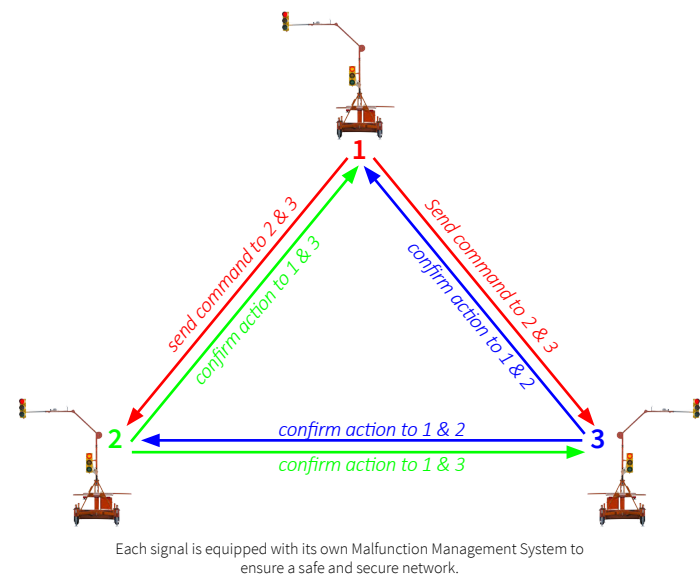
1

send command to 2 & 3

confirm action to 1 & 3

Send command to 2 & 3

confirm action to 1 & 2

2

3

confirm action to 1 & 2

confirm action to 1 & 3

Each signal is equipped with its own Malfunction Management System to ensure a safe and secure network.